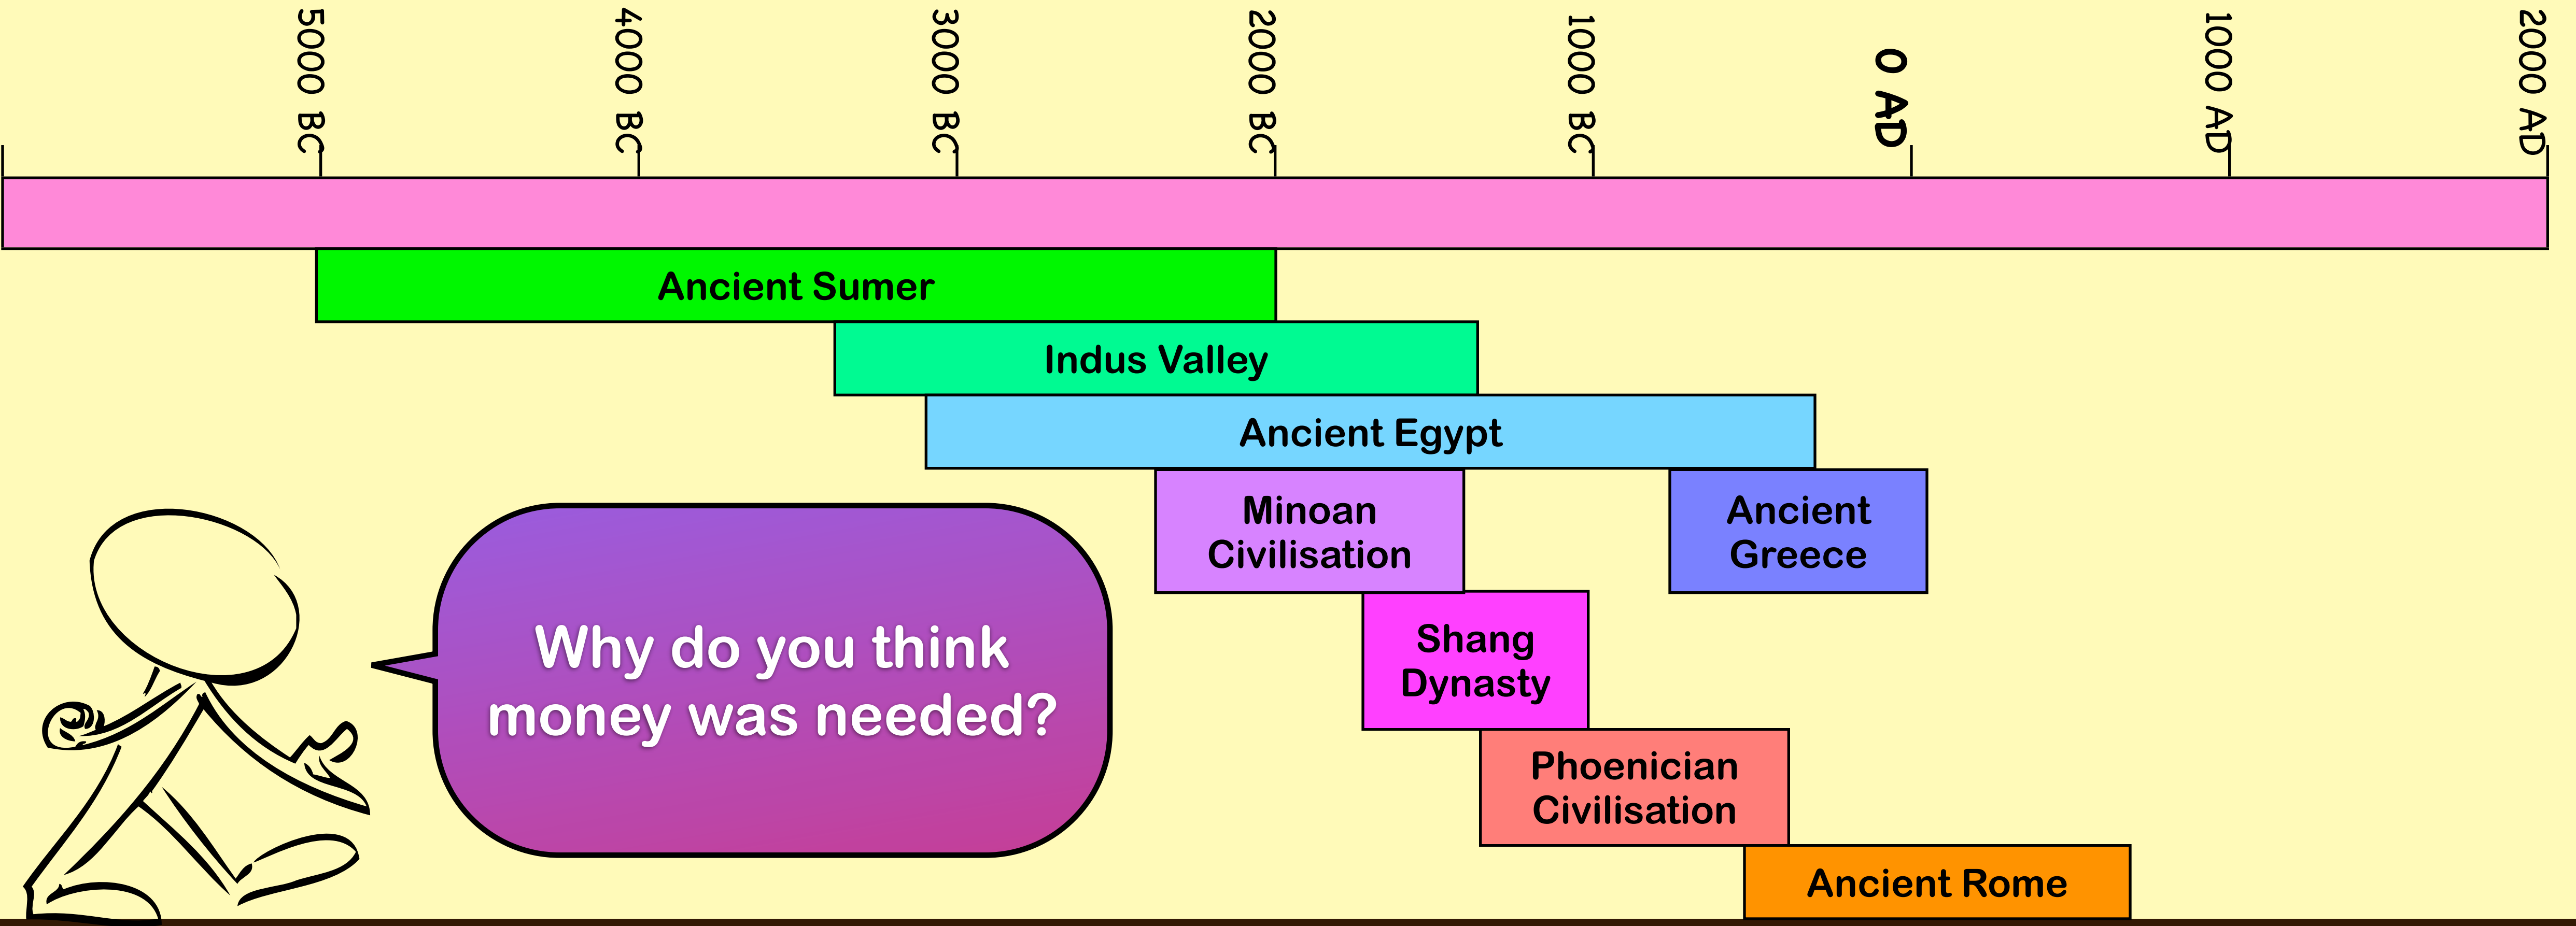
5000 BC
4000 BC
3000 BC
2000 BC
1000 BC
0 AD
1000 AD
2000 AD

Ancient Sumer
Indus Valley
Ancient Egypt
Minoan Civilisation
Ancient Greece
Shang Dynasty
Phoenician Civilisation
Ancient Rome

Why do you think money was needed?